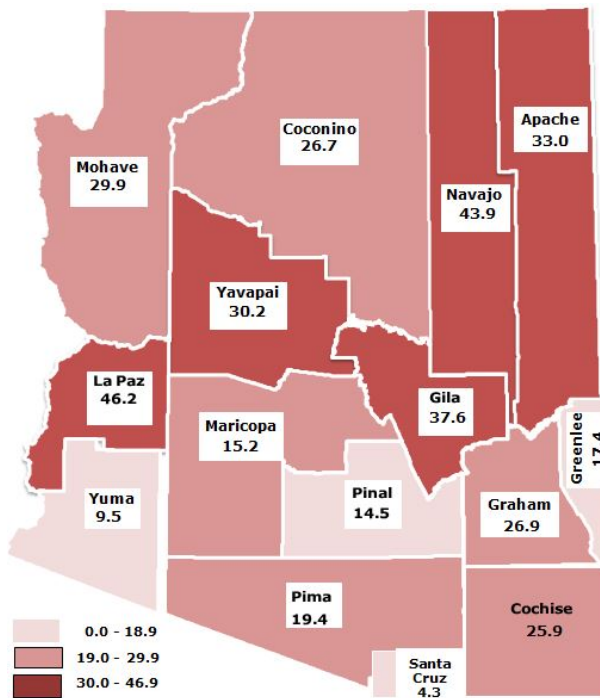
Coconino
26.7

Navajo
43.9

Apache
33.0

Mohave
29.9

Yavapai
30.2

La Paz
46.2

Gila
37.6

Greenlee
17.4

Maricopa
15.2

Yuma
9.5

Pinal
14.5

Graham
26.9

Pima
19.4

Cochise
25.9

Santa Cruz
4.3

0.0 - 18.9
19.0 - 29.9
30.0 - 46.9